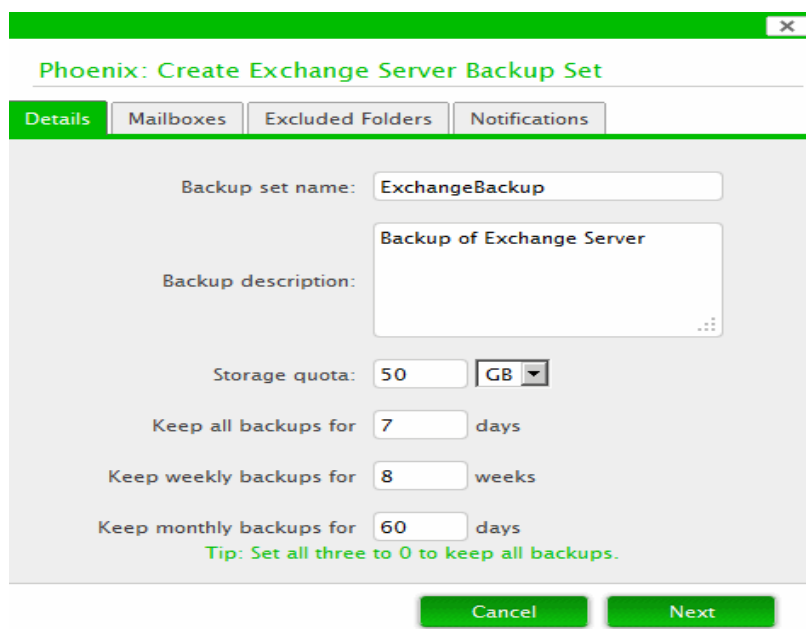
×

Phoenix: Create Exchange Server Backup Set

Details | Mailboxes | Excluded Folders | Notifications

Backup set name: ExchangeBackup

Backup description: Backup of Exchange Server

Storage quota: 50 GB

Keep all backups for 7 days

Keep weekly backups for 8 weeks

Keep monthly backups for 60 days

Tip: Set all three to 0 to keep all backups.

Cancel | Next